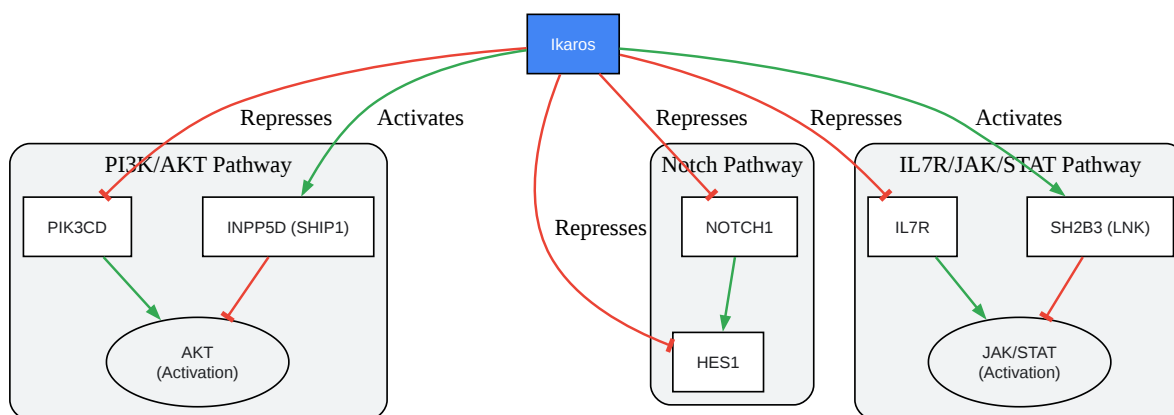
Ikaros

Represses

Activates

Represses

Represses

Activates

PI3K/AKT Pathway

PIK3CD

INPP5D (SHIP1)

AKT
(Activation)

Represses

Notch Pathway

NOTCH1

HES1

IL7R/JAK/STAT Pathway

IL7R

SH2B3 (LNK)

JAK/STAT
(Activation)